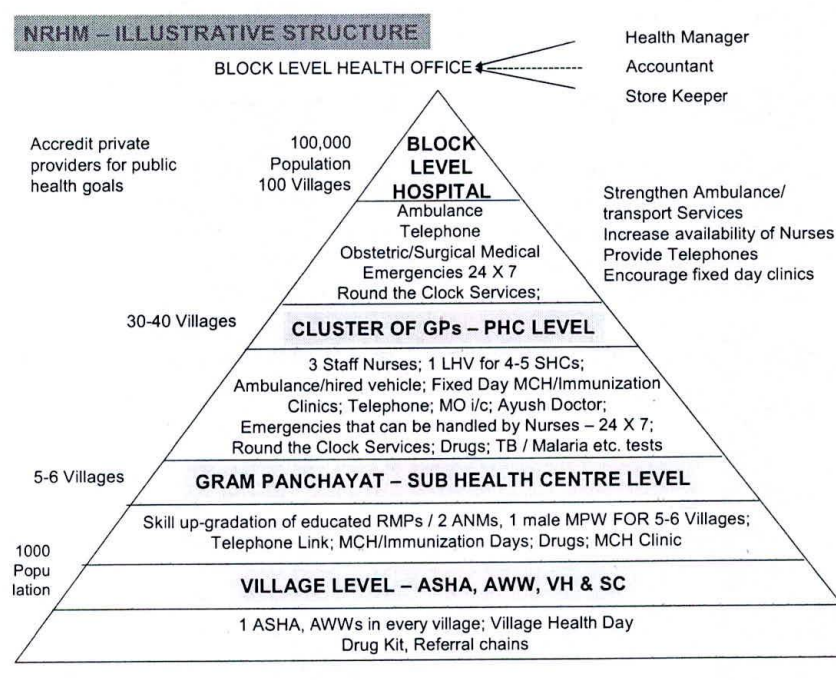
NRHM – ILLUSTRATIVE STRUCTURE

BLOCK LEVEL HEALTH OFFICE

Health Manager
Accountant
Store Keeper

Accredit private providers for public health goals

100,000 Population 100 Villages

BLOCK LEVEL HOSPITAL

Ambulance
Telephone
Obstetric/Surgical Medical Emergencies 24 X 7
Round the Clock Services;

Strengthen Ambulance/ transport Services
Increase availability of Nurses
Provide Telephones
Encourage fixed day clinics

30-40 Villages

CLUSTER OF GPs – PHC LEVEL

3 Staff Nurses; 1 LHV for 4-5 SHCs; Ambulance/hired vehicle; Fixed Day MCH/Immunization Clinics; Telephone; MO i/c; Ayush Doctor; Emergencies that can be handled by Nurses – 24 X 7; Round the Clock Services; Drugs; TB / Malaria etc. tests

5-6 Villages

GRAM PANCHAYAT – SUB HEALTH CENTRE LEVEL

Skill up-gradation of educated RMPs / 2 ANMs, 1 male MPW FOR 5-6 Villages; Telephone Link; MCH/Immunization Days; Drugs; MCH Clinic

1000 Population

VILLAGE LEVEL – ASHA, AWW, VH & SC

1 ASHA, AWWs in every village; Village Health Day
Drug Kit, Referral chains